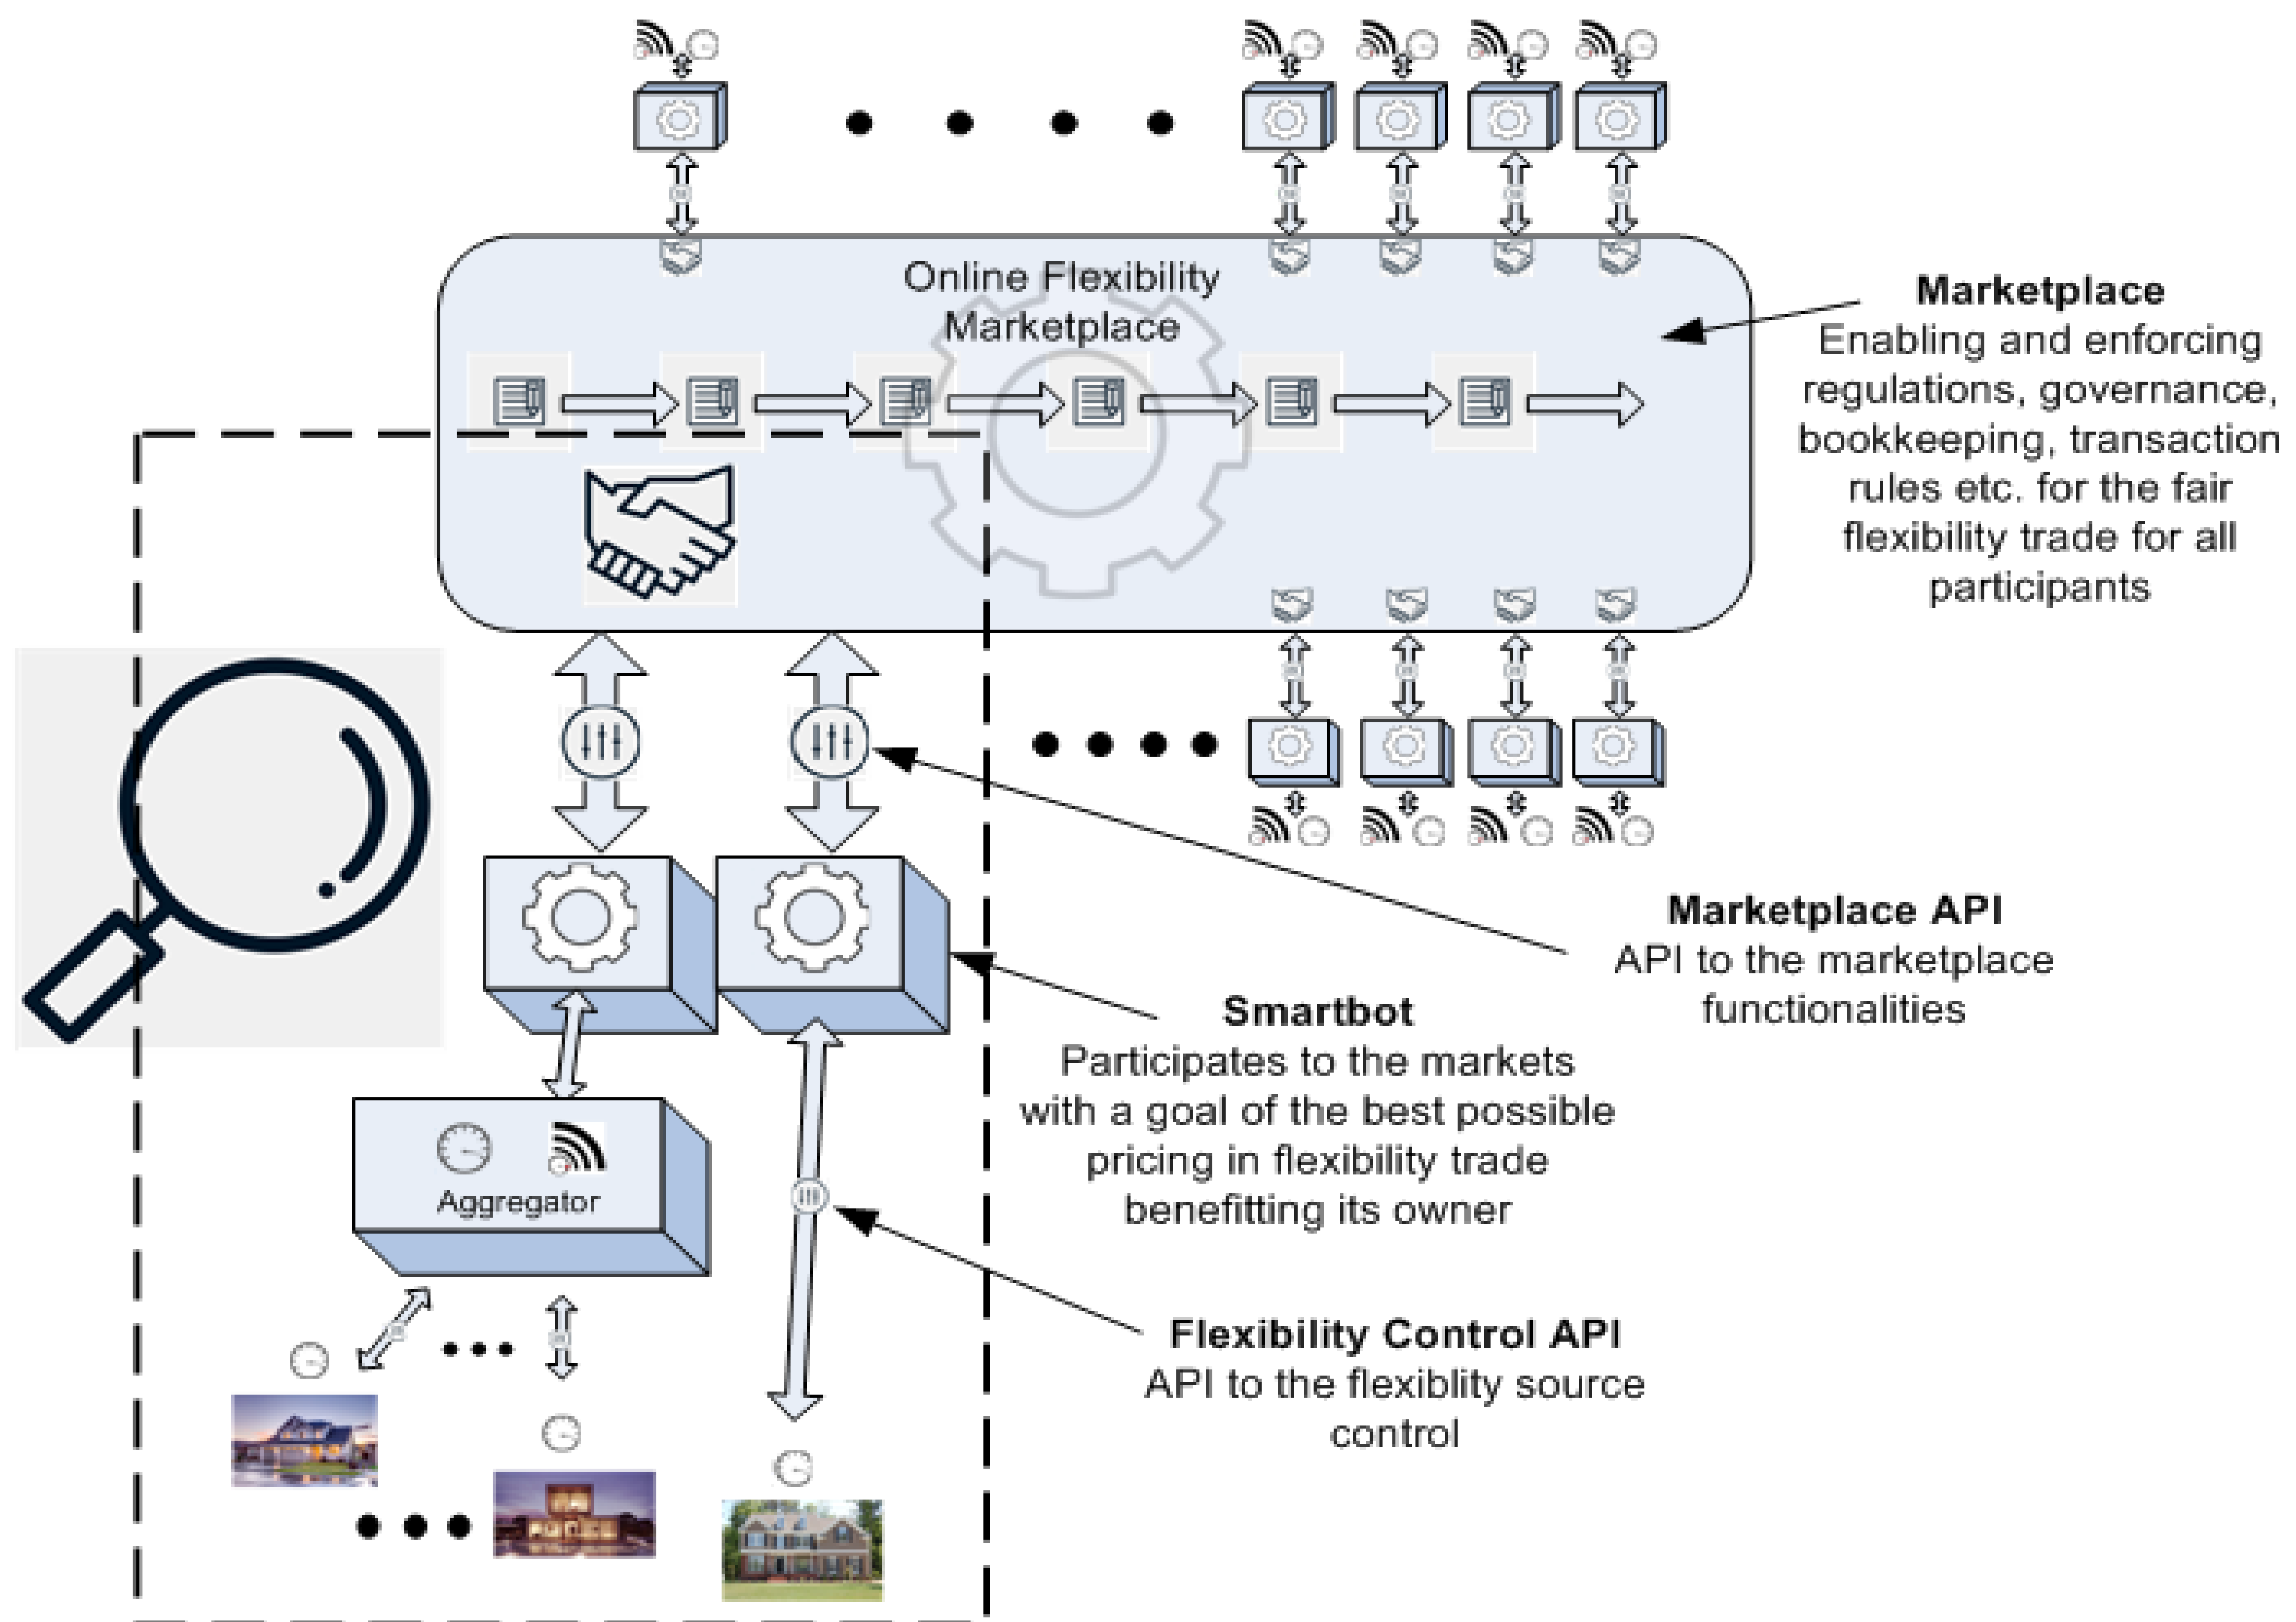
Online Flexibility Marketplace

Marketplace
Enabling and enforcing regulations, governance, bookkeeping, transaction rules etc. for the fair flexibility trade for all participants

Marketplace API
API to the marketplace functionalities

Smartbot
Participates to the markets with a goal of the best possible pricing in flexibility trade benefitting its owner

Aggregator

Flexibility Control API
API to the flexiblity source control